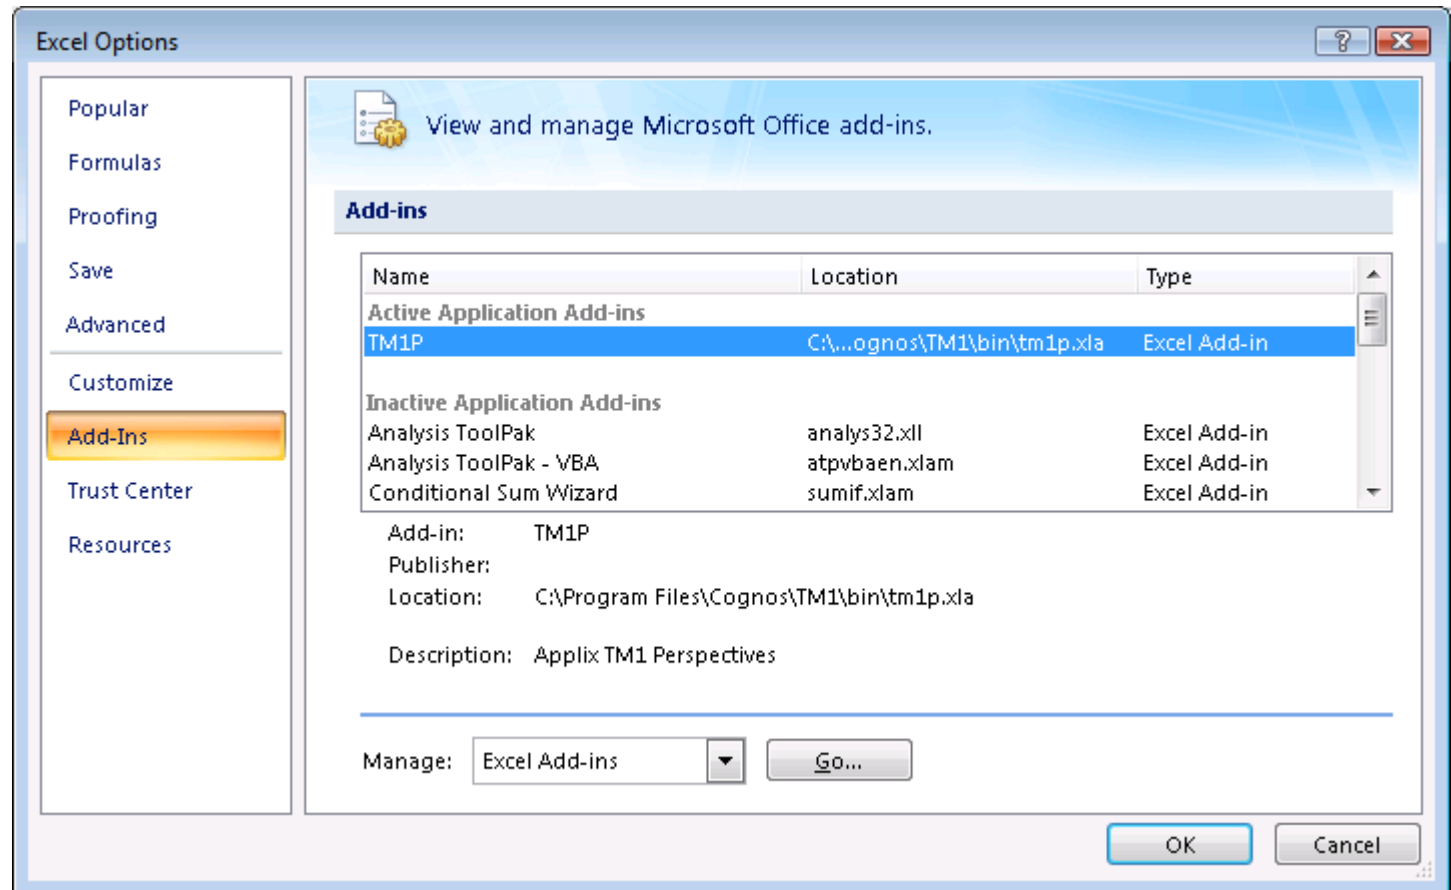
Excel Options

?

Popular
Formulas
Proofing
Save
Advanced
Customize
Add-Ins
Trust Center
Resources

View and manage Microsoft Office add-ins.

Add-ins

| Name | Location | Type |
|---|---|---|
| Active Application Add-ins | | |
| TM1P | C:\...ognos\TM1\bin\tm1p.xla | Excel Add-in |
| Inactive Application Add-ins | | |
| Analysis ToolPak | analys32.xll | Excel Add-in |
| Analysis ToolPak - VBA | atpvbaen.xlam | Excel Add-in |
| Conditional Sum Wizard | sumif.xlam | Excel Add-in |

Add-in: TM1P
Publisher:
Location: C:\Program Files\Cognos\TM1\bin\tm1p.xla

Description: Applix TM1 Perspectives

Manage: Excel Add-ins
Go...

OK
Cancel